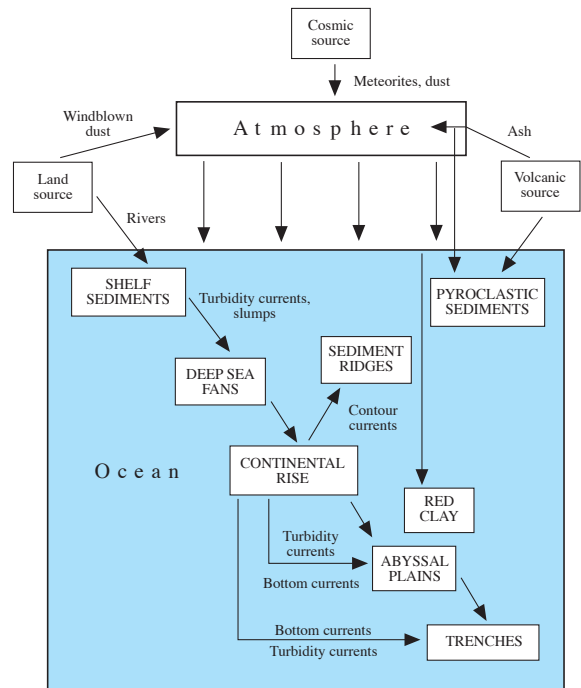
Cosmic source

Meteorites, dust

Windblown dust

Atmosphere

Ash

Land source

Volcanic source

Rivers

SHELF SEDIMENTS

Turbidity currents, slumps

PYROCLASTIC SEDIMENTS

SEDIMENT RIDGES

DEEP SEA FANS

Contour currents

Ocean

CONTINENTAL RISE

RED CLAY

Turbidity currents

ABYSSAL PLAINS

Bottom currents

Bottom currents

Turbidity currents

TRENCHES